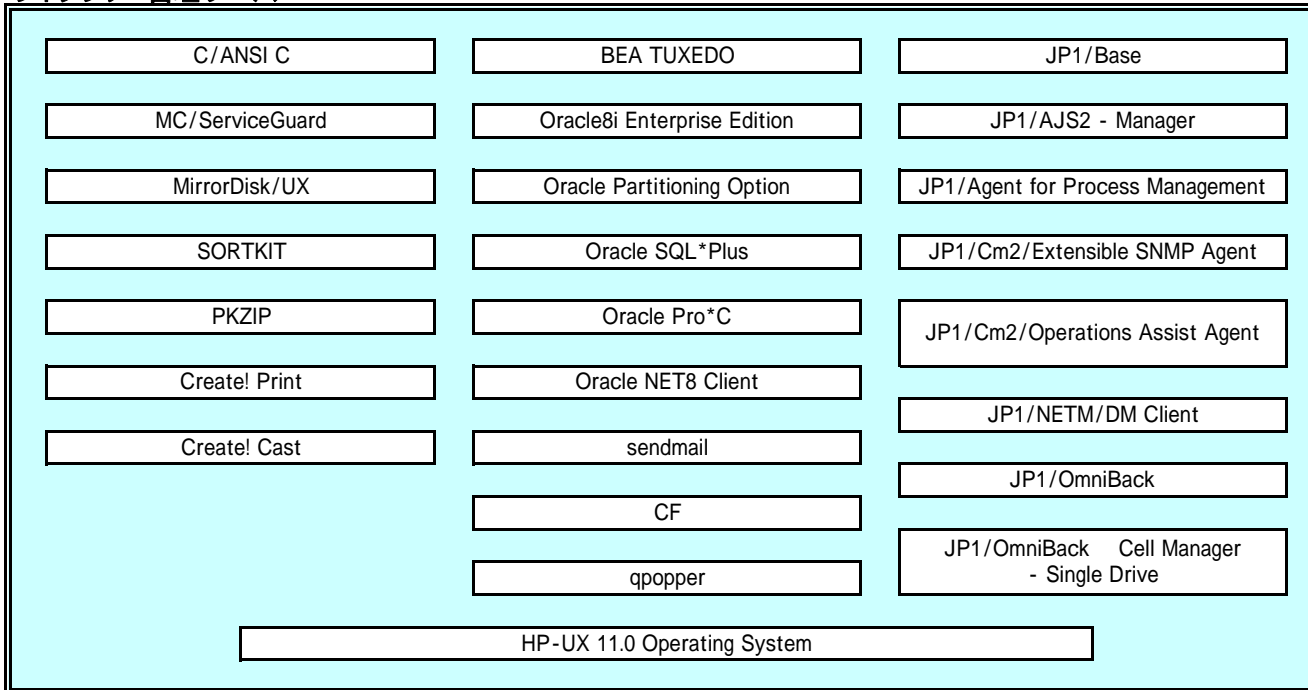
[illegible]

C/ANSI C

MC/ServiceGuard

MirrorDisk/UX

SORTKIT

PKZIP

Create! Print

Create! Cast

BEA TUXEDO

Oracle8i Enterprise Edition

Oracle Partitioning Option

Oracle SQL*Plus

Oracle Pro*C

Oracle NET8 Client

sendmail

CF

qpopper

JP1/Base

JP1/AJS2 - Manager

JP1/Agent for Process Management

JP1/Cm2/Extensible SNMP Agent

JP1/Cm2/Operations Assist Agent

JP1/NETM/DM Client

JP1/OmniBack

JP1/OmniBack Cell Manager - Single Drive

HP-UX 11.0 Operating System